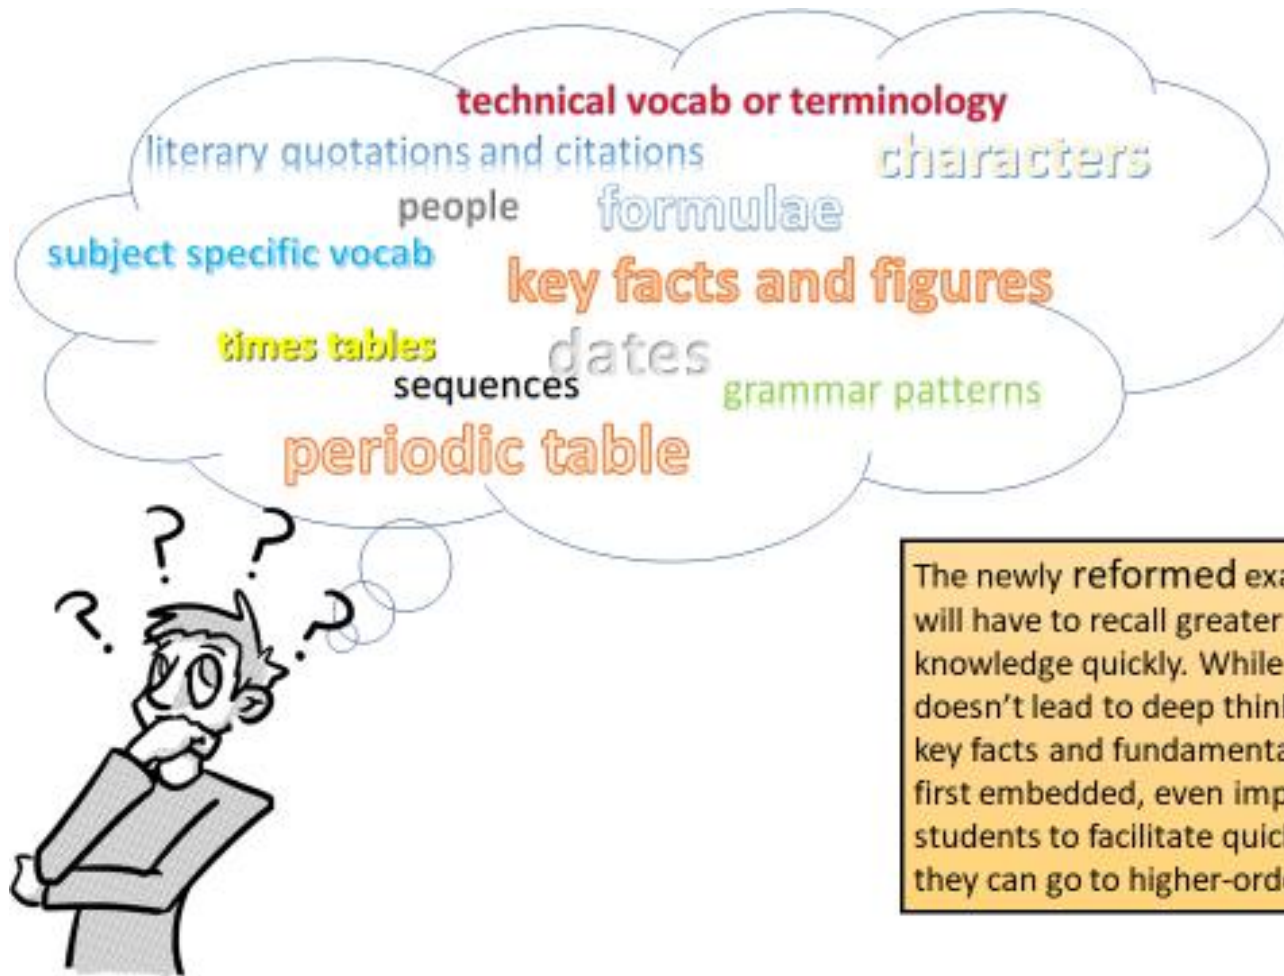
technical vocab or terminology
literary quotations and citations
characters
people
formulae
subject specific vocab
key facts and figures
times tables
dates
sequences
grammar patterns
periodic table

The newly reformed exa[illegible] will have to recall greater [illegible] knowledge quickly. While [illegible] doesn't lead to deep thin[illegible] key facts and fundamenta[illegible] first embedded, even imp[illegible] students to facilitate quic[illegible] they can go to higher-ord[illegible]